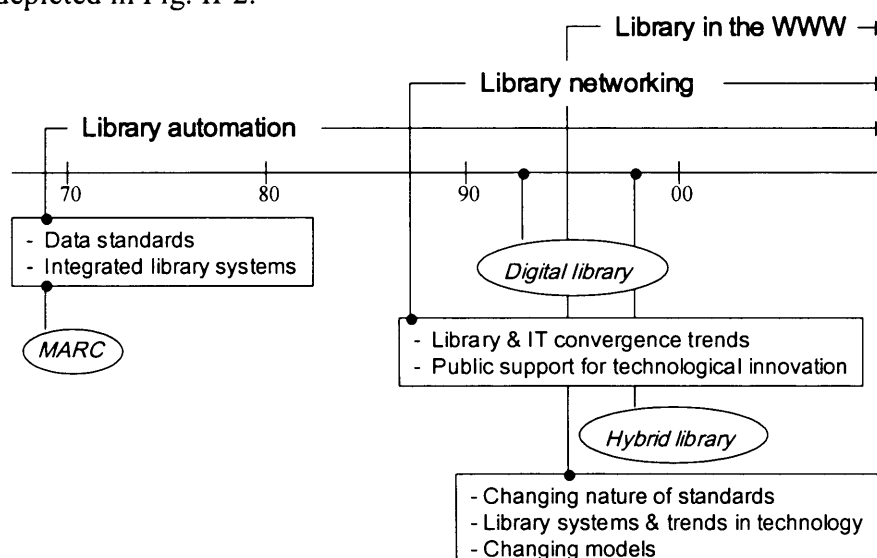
depicted in Fig. II-2.

Library in the WWW

Library networking

Library automation

70 80 90 00

- Data standards
- Integrated library systems

MARC

Digital library

- Library & IT convergence trends
- Public support for technological innovation

Hybrid library

- Changing nature of standards
- Library systems & trends in technology
- Changing models